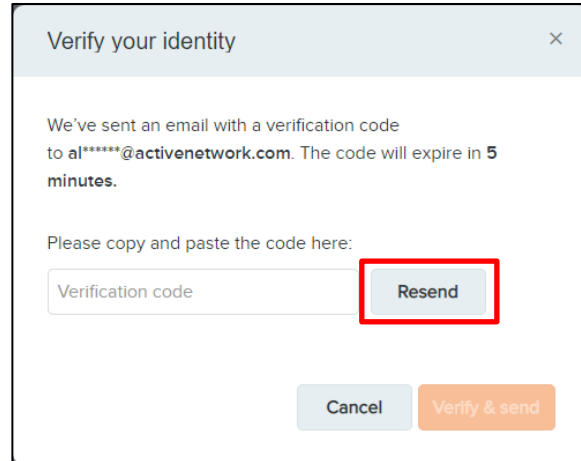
Verify your identity

×

We've sent an email with a verification code to al******@activenetwork.com. The code will expire in 5 minutes.

Please copy and paste the code here:

Verification code

Resend

Cancel

Verify & send